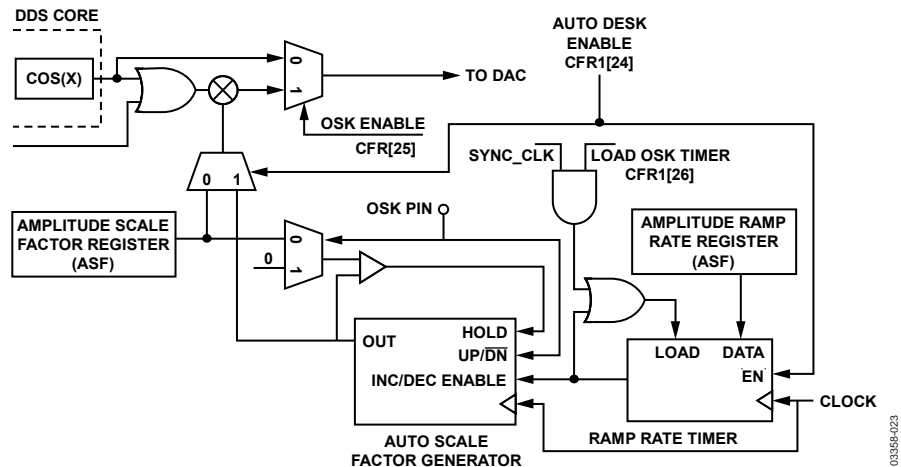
DDS CORE

COS(X)

0
1

TO DAC

OSK ENABLE
CFR[25]

AUTO DESK
ENABLE
CFR1[24]

SYNC_CLK

LOAD OSK TIMER
CFR1[26]

0 1

AMPLITUDE SCALE
FACTOR REGISTER
(ASF)

OSK PIN

0
0
1

AMPLITUDE RAMP
RATE REGISTER
(ASF)

OUT

HOLD
UP/$\overline{DN}$
INC/DEC ENABLE

LOAD DATA
EN

CLOCK

AUTO SCALE
FACTOR GENERATOR

RAMP RATE TIMER

03358-023